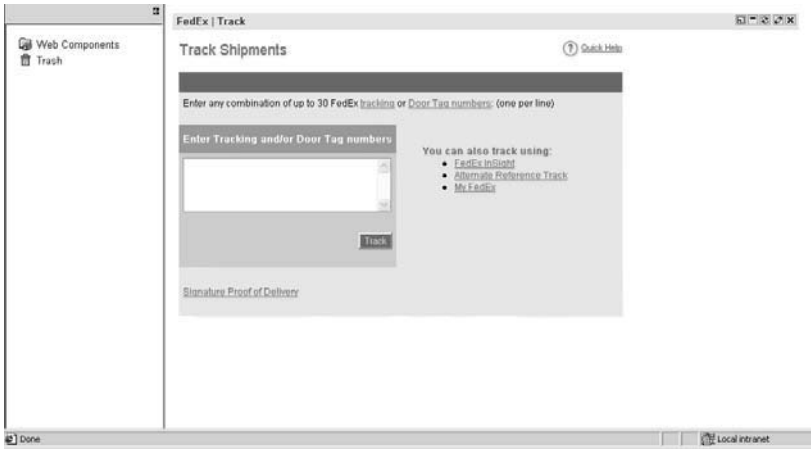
Web Components
Trash

FedEx | Track

Track Shipments

Quick Help

Enter any combination of up to 30 FedEx tracking or Door Tag numbers: (one per line)

Enter Tracking and/or Door Tag numbers

Track

You can also track using:
- FedEx InSight
- Alternate Reference Track
- My FedEx

Signature Proof of Delivery

Done

Local intranet